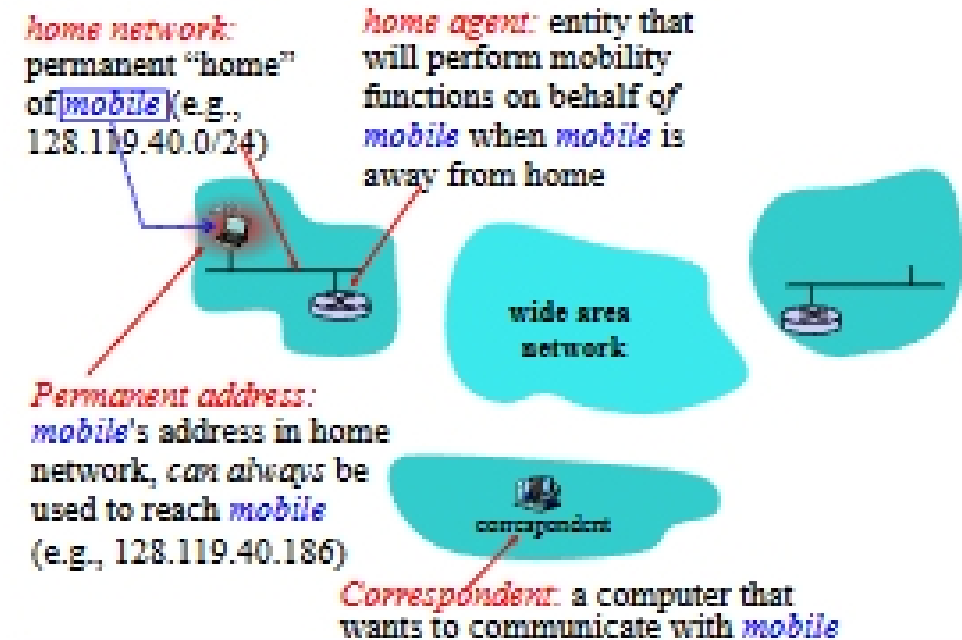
home network: permanent "home" of mobile (e.g., 128.119.40.0/24)

home agent: entity that will perform mobility functions on behalf of mobile when mobile is away from home

wide area network

Permanent address: mobile's address in home network, can always be used to reach mobile (e.g., 128.119.40.186)

correspondent

Correspondent: a computer that wants to communicate with mobile